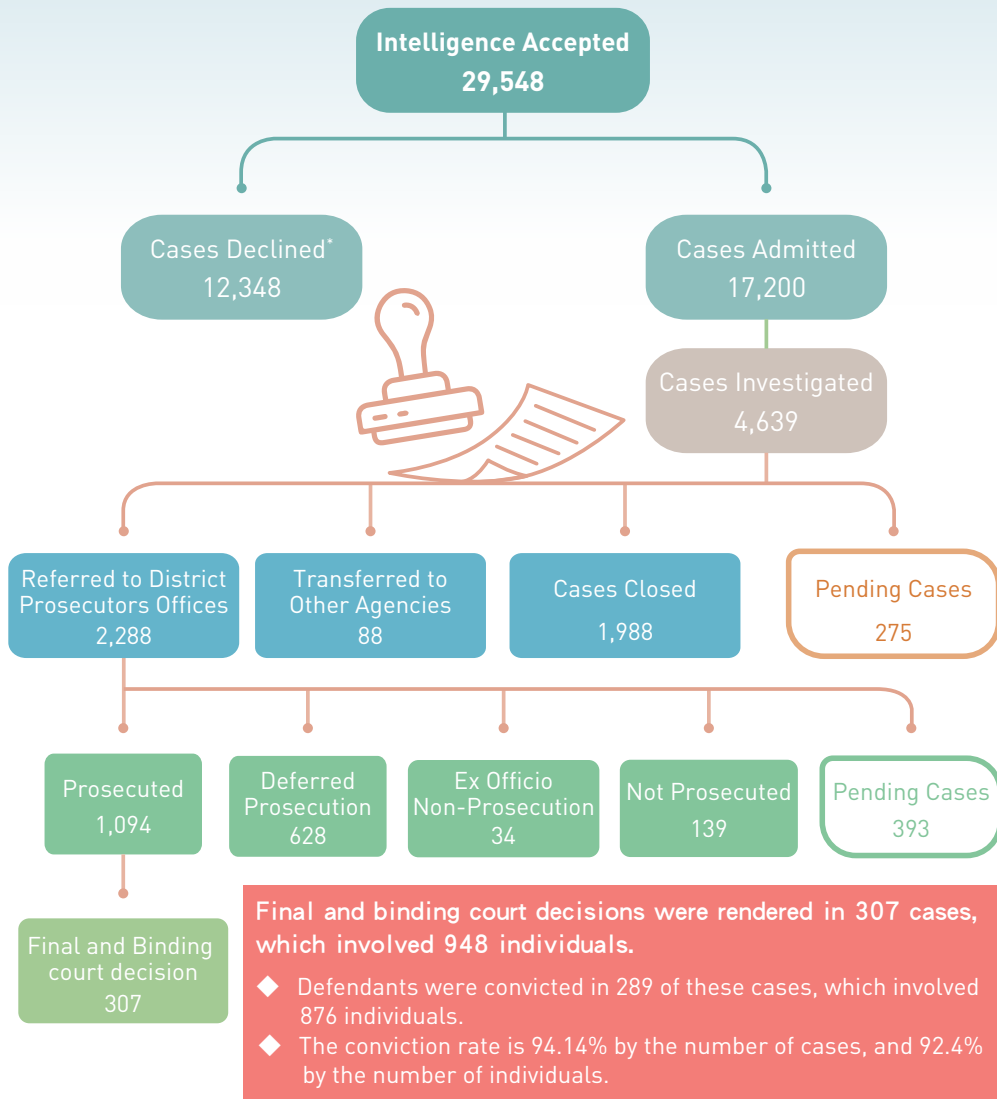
Intelligence Accepted
29,548

Cases Declined*
12,348

Cases Admitted
17,200

Cases Investigated
4,639

Referred to District Prosecutors Offices
2,288

Transferred to Other Agencies
88

Cases Closed
1,988

Pending Cases
275

Prosecuted
1,094

Deferred Prosecution
628

Ex Officio Non-Prosecution
34

Not Prosecuted
139

Pending Cases
393

Final and Binding court decision
307

Final and binding court decisions were rendered in 307 cases, which involved 948 individuals.

◆ Defendants were convicted in 289 of these cases, which involved 876 individuals.
◆ The conviction rate is 94.14% by the number of cases, and 92.4% by the number of individuals.